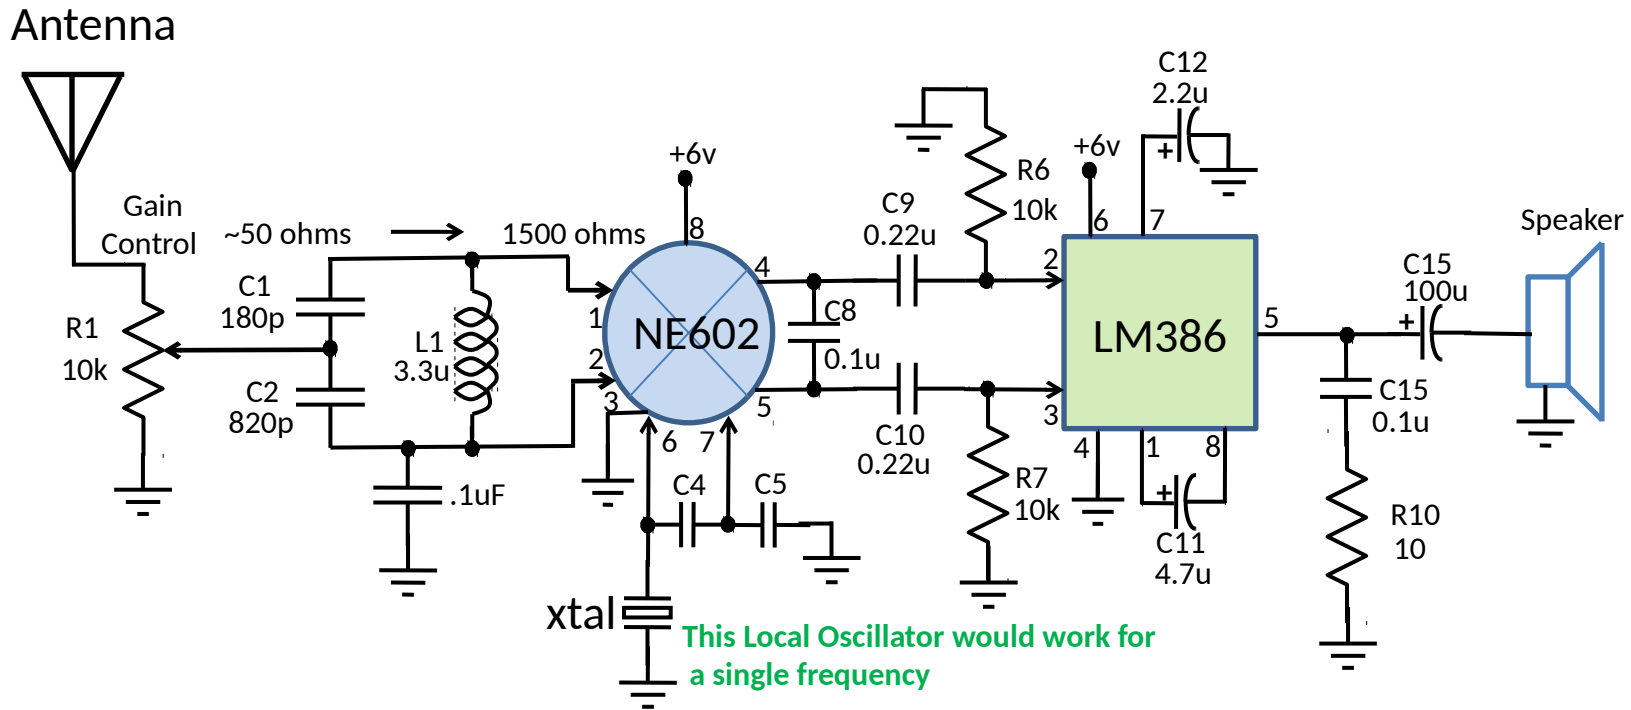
Antenna

Gain Control

R1
10k

~50 ohms

1500 ohms

C1
180p

C2
820p

L1
3.3u

.1uF

+6v

8

NE602

1
2
3
4
5
6
7

C4

C5

xtal

This Local Oscillator would work for a single frequency

C8
0.1u

C9
0.22u

C10
0.22u

R6
10k

R7
10k

+6v

6
7
2
3
4
1
8
5

LM386

C12
2.2u

C11
4.7u

C15
100u

C15
0.1u

R10
10

Speaker